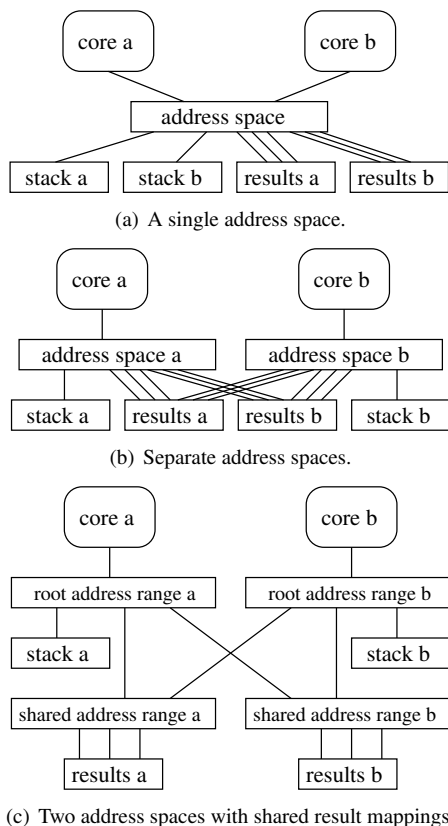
core a

core b

address space

stack a

stack b

results a

results b

(a) A single address space.

core a

core b

address space a

address space b

stack a

results a

results b

stack b

(b) Separate address spaces.

core a

core b

root address range a

root address range b

stack a

stack b

shared address range a

shared address range b

results a

results b

(c) Two address spaces with shared result mappings